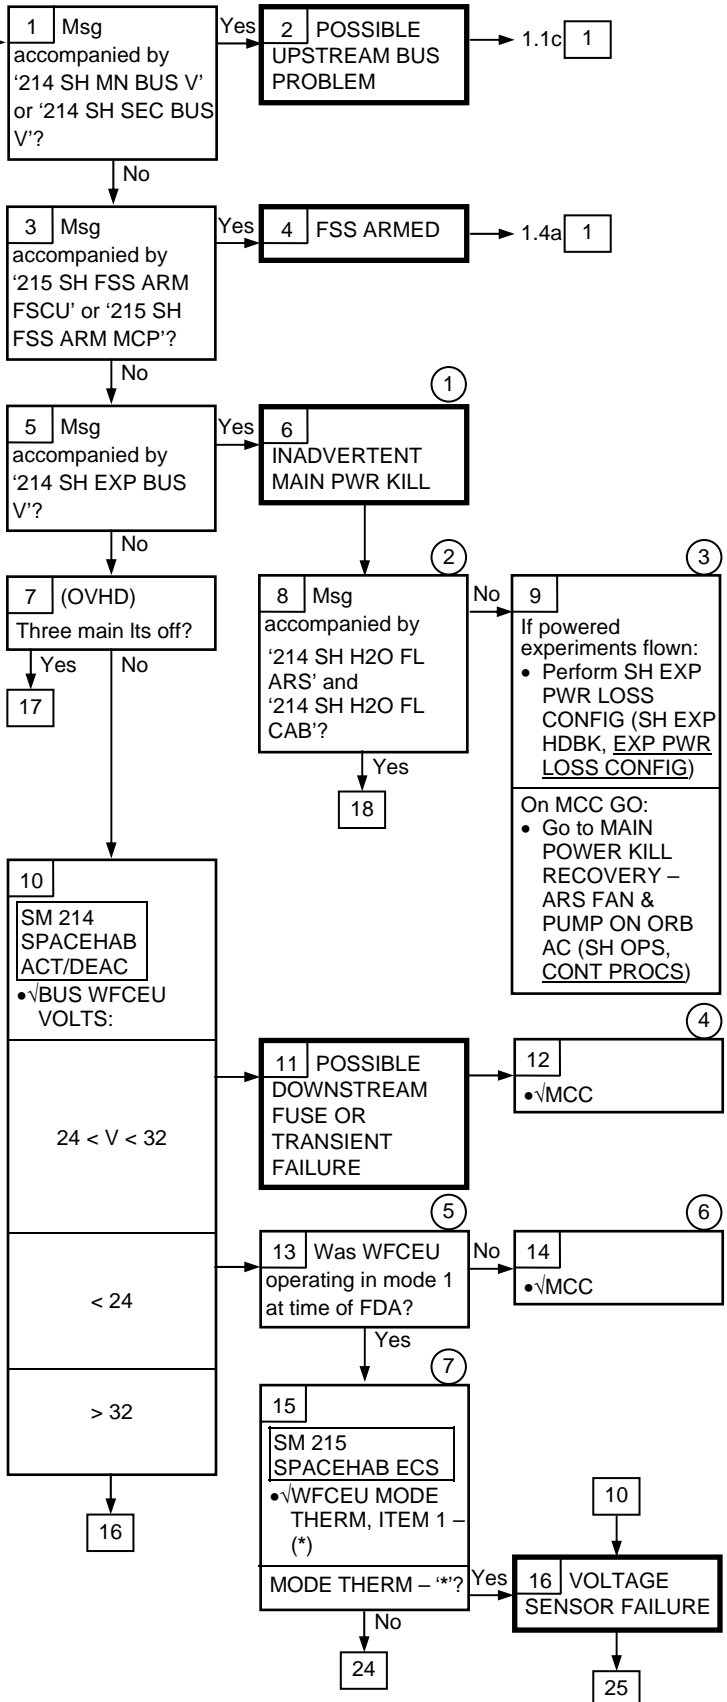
1 Msg accompanied by '214 SH MN BUS V' or '214 SH SEC BUS V'?

Yes

2 POSSIBLE UPSTREAM BUS PROBLEM

1.1c 1

No

3 Msg accompanied by '215 SH FSS ARM FSCU' or '215 SH FSS ARM MCP'?

Yes

4 FSS ARMED

1.4a 1

No

1

5 Msg accompanied by '214 SH EXP BUS V'?

Yes

6 INADVERTENT MAIN PWR KILL

No

2

3

7 (OVHD)
Three main lts off?

Yes No

17

8 Msg accompanied by '214 SH H2O FL ARS' and '214 SH H2O FL CAB'?

No

9
If powered experiments flown:
• Perform SH EXP PWR LOSS CONFIG (SH EXP HDBK, EXP PWR LOSS CONFIG)

On MCC GO:
• Go to MAIN POWER KILL RECOVERY – ARS FAN & PUMP ON ORB AC (SH OPS, CONT PROCS)

Yes

18

10
SM 214 SPACEHAB ACT/DEAC
•√BUS WFCEU VOLTS:

24 < V < 32

< 24

> 32

4

11 POSSIBLE DOWNSTREAM FUSE OR TRANSIENT FAILURE

12
•√MCC

5

6

13 Was WFCEU operating in mode 1 at time of FDA?

No

14
•√MCC

Yes

7

15
SM 215 SPACEHAB ECS
•√WFCEU MODE THERM, ITEM 1 – (*)

MODE THERM – '*'?

Yes

10

16 VOLTAGE SENSOR FAILURE

No

16

24

25